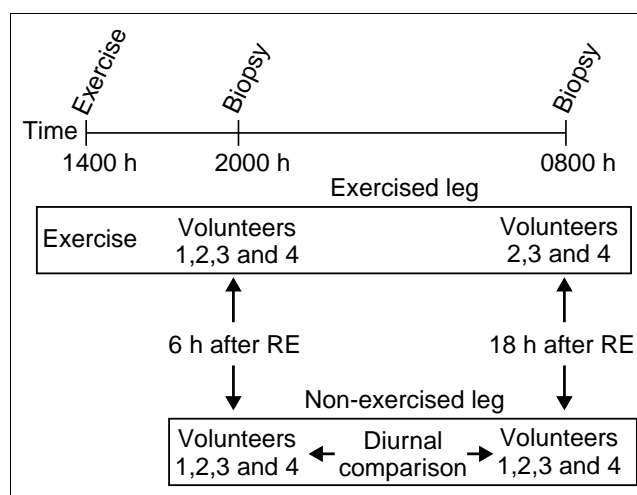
Exercise
Biopsy
Biopsy
Time
1400 h
2000 h
0800 h
Exercised leg

Exercise
Volunteers 1,2,3 and 4
Volunteers 2,3 and 4

6 h after RE
18 h after RE

Non-exercised leg
Volunteers 1,2,3 and 4
Diurnal comparison
Volunteers 1,2,3 and 4